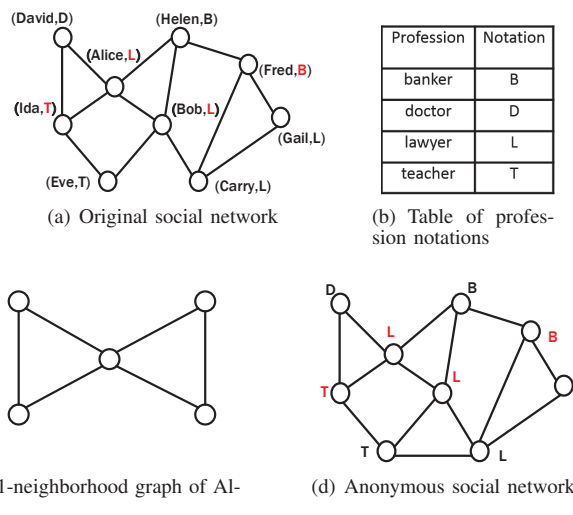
(David,D)
(Helen,B)
(Alice,L)
(Fred,B)
(Ida,T)
(Bob,L)
(Gail,L)
(Eve,T)
(Carry,L)

(a) Original social network

| Profession | Notation |
|---|---|
| banker | B |
| doctor | D |
| lawyer | L |
| teacher | T |

(b) Table of profession notations

1-neighborhood graph of Al-

D
B
L
B
T
L
T
L

(d) Anonymous social network